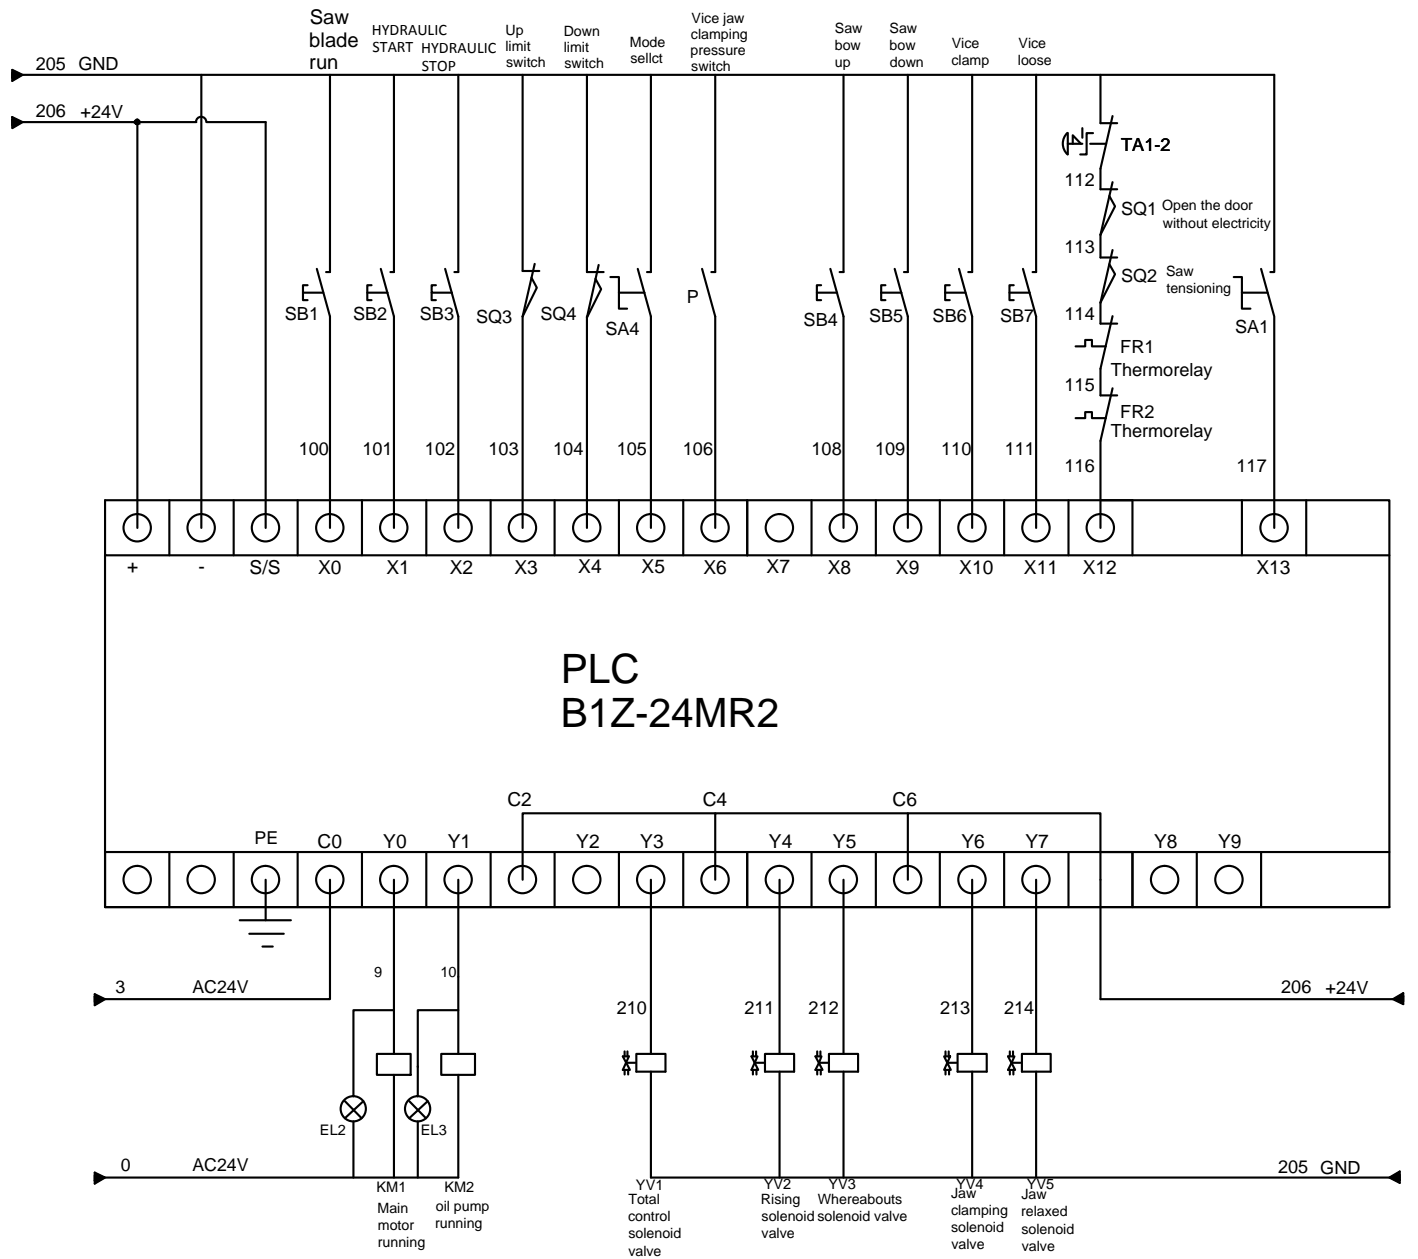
205 GND
206 +24V
Saw blade run
HYDRAULIC START
HYDRAULIC STOP
Up limit switch
Down limit switch
Mode sellct
Vice jaw clamping pressure switch
Saw bow up
Saw bow down
Vice clamp
Vice loose

TA1-2
112
SQ1 Open the door without electricity
113
SQ2 Saw tensioning
114
FR1 Thermorelay
115
FR2 Thermorelay
116
117
SA1

SB1 SB2 SB3 SQ3 SQ4 SA4 P SB4 SB5 SB6 SB7

100 101 102 103 104 105 106 108 109 110 111

+ - S/S X0 X1 X2 X3 X4 X5 X6 X7 X8 X9 X10 X11 X12 X13

PLC
B1Z-24MR2

C2 C4 C6
PE C0 Y0 Y1 Y2 Y3 Y4 Y5 Y6 Y7 Y8 Y9

3 AC24V
9
10
206 +24V
210 211 212 213 214
EL2 EL3
0 AC24V
205 GND
KM1 Main motor running
KM2 oil pump running
YV1 Total control solenoid valve
YV2 Rising solenoid valve
YV3 Whereabouts solenoid valve
YV4 Jaw clamping solenoid valve
YV5 Jaw relaxed solenoid valve